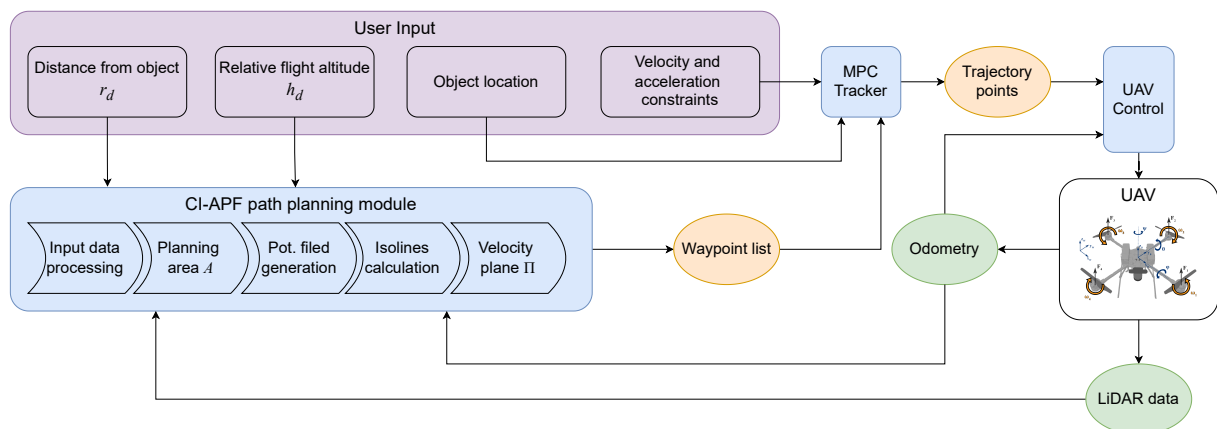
User Input

Distance from object $r_d$

Relative flight altitude $h_d$

Object location

Velocity and acceleration constraints

MPC Tracker

Trajectory points

UAV Control

UAV

CI-APF path planning module

Input data processing

Planning area $A$

Pot. filed generation

Isolines calculation

Velocity plane $\Pi$

Waypoint list

Odometry

LiDAR data